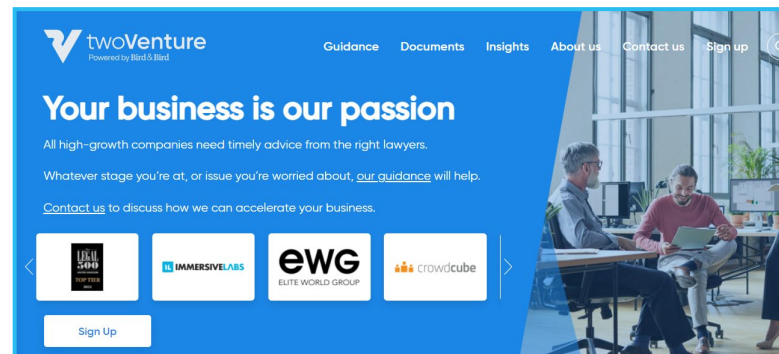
twoVenture
Powered by Bird & Bird

Guidance Documents Insights About us Contact us Sign up

Your business is our passion

All high-growth companies need timely advice from the right lawyers.

Whatever stage you're at, or issue you're worried about, our guidance will help.

Contact us to discuss how we can accelerate your business.

LEGAL 500
TOP TIER

IMMERSIVELABS

ewg
ELITE WORLD GROUP

crowdcube

Sign Up